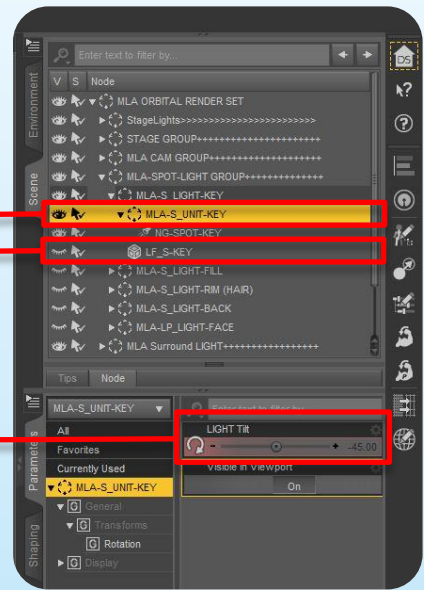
Enter text to filter by...

Environment

Scene

V S Node

MLA ORBITAL RENDER SET
StageLights>>>>>>>>>>>>>>>>>>>>>>
STAGE GROUP++++++++++++++++++++++
MLA CAM GROUP++++++++++++++++++++
MLA-SPOT-LIGHT GROUP++++++++++++++
MLA-S_LIGHT-KEY
MLA-S_UNIT-KEY
NG-SPOT-KEY
LF_S-KEY
MLA-S_LIGHT-FILL
MLA-S_LIGHT-RIM (HAIR)
MLA-S_LIGHT-BACK
MLA-LP_LIGHT-FACE
MLA Surround LIGHT++++++++++++++++

Tips Node

Parameters

Shaping

MLA-S_UNIT-KEY

All
Favorites
Currently Used
MLA-S_UNIT-KEY
General
Transforms
Rotation
Display

Enter text to filter by...

LIGHT Tilt
- + -45.00
Visible in Viewport
On

DS